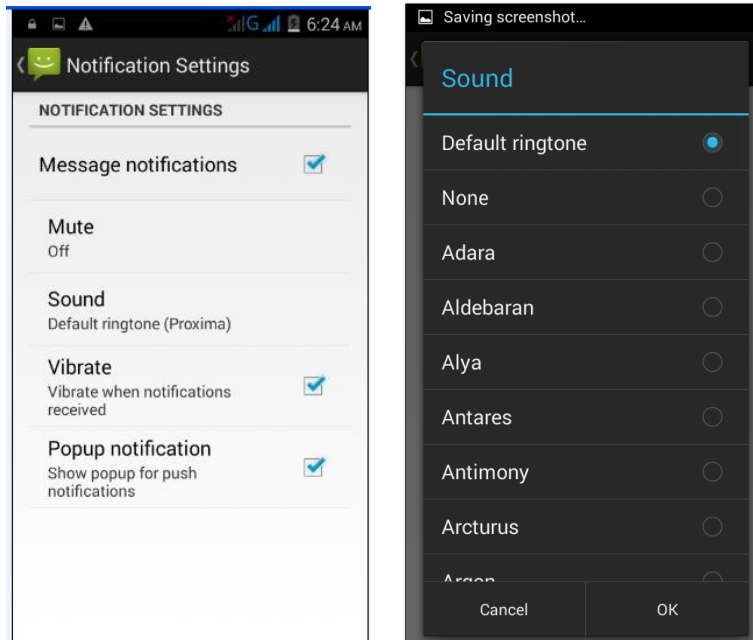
G 6:24 AM

Notification Settings

NOTIFICATION SETTINGS

Message notifications

Mute
Off

Sound
Default ringtone (Proxima)

Vibrate
Vibrate when notifications received

Popup notification
Show popup for push notifications

Saving screenshot...

Sound

Default ringtone

None

Adara

Aldebaran

Alya

Antares

Antimony

Arcturus

Argon

Cancel

OK